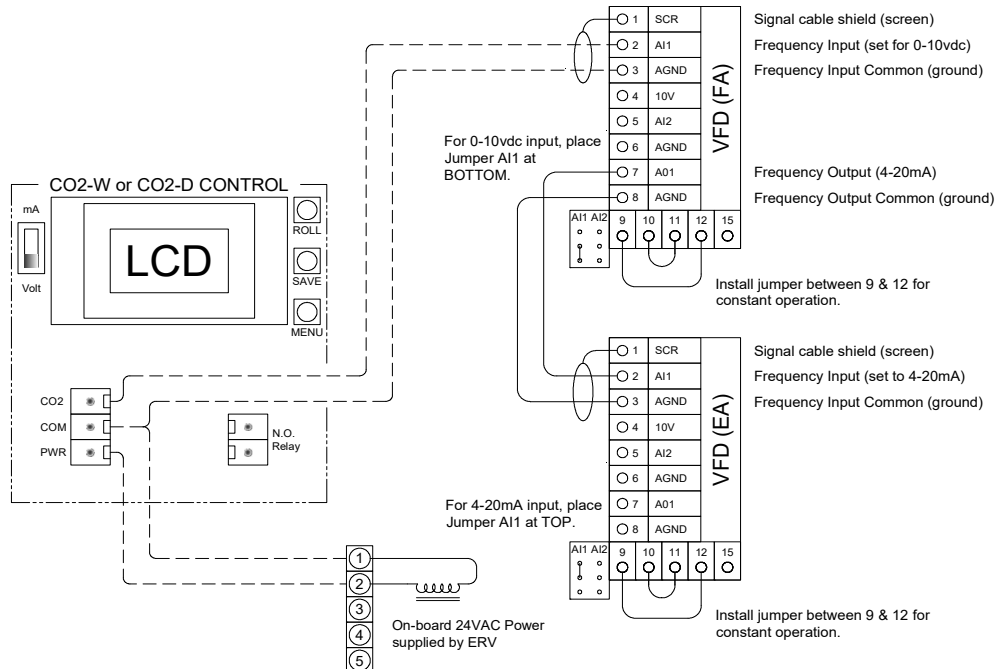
1 SCR
2 AI1
3 AGND
4 10V
5 AI2
6 AGND
7 A01
8 AGND
AI1 AI2
9 10 11 12 15

VFD (FA)

Signal cable shield (screen)
Frequency Input (set for 0-10vdc)
Frequency Input Common (ground)

Frequency Output (4-20mA)
Frequency Output Common (ground)

For 0-10vdc input, place Jumper AI1 at BOTTOM.

Install jumper between 9 & 12 for constant operation.

CO2-W or CO2-D CONTROL

mA
Volt

LCD

ROLL
SAVE
MENU

CO2
COM
PWR

N.O. Relay

1 SCR
2 AI1
3 AGND
4 10V
5 AI2
6 AGND
7 A01
8 AGND
AI1 AI2
9 10 11 12 15

VFD (EA)

Signal cable shield (screen)
Frequency Input (set to 4-20mA)
Frequency Input Common (ground)

For 4-20mA input, place Jumper AI1 at TOP.

Install jumper between 9 & 12 for constant operation.

1
2
3
4
5

On-board 24VAC Power supplied by ERV